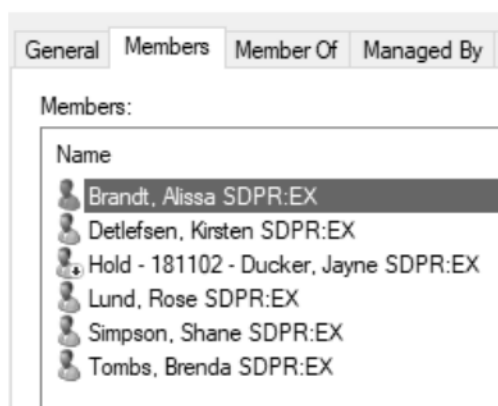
General Members Member Of Managed By

Members:

Name
Brandt, Alissa SDPR:EX
Detlefsen, Kirsten SDPR:EX
Hold - 181102 - Ducker, Jayne SDPR:EX
Lund, Rose SDPR:EX
Simpson, Shane SDPR:EX
Tombs, Brenda SDPR:EX